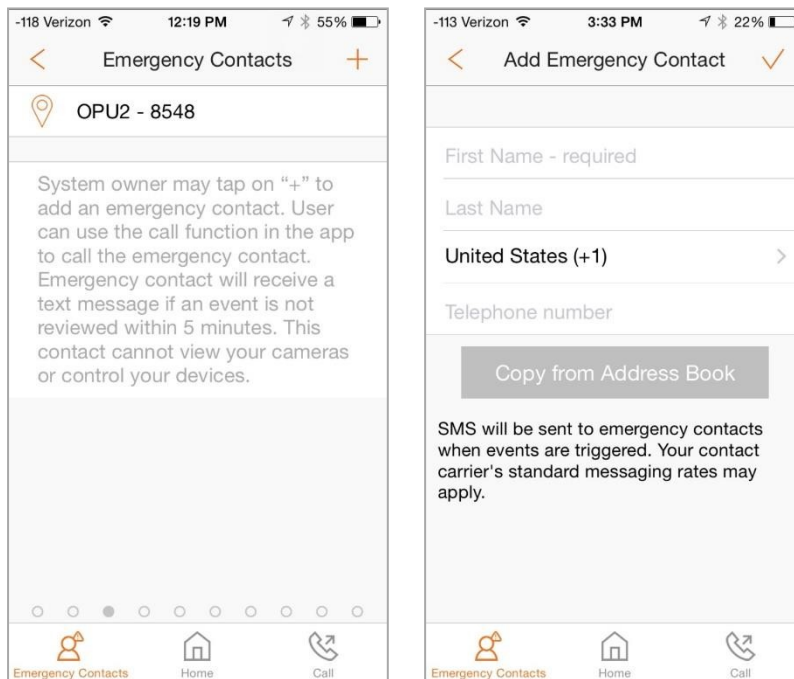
-118 Verizon 12:19 PM 55%

<

Emergency Contacts

+

OPU2 - 8548

System owner may tap on "+" to add an emergency contact. User can use the call function in the app to call the emergency contact. Emergency contact will receive a text message if an event is not reviewed within 5 minutes. This contact cannot view your cameras or control your devices.

Emergency Contacts

Home

Call

-113 Verizon 3:33 PM 22%

<

Add Emergency Contact

✓

First Name - required

Last Name

United States (+1)

>

Telephone number

Copy from Address Book

SMS will be sent to emergency contacts when events are triggered. Your contact carrier's standard messaging rates may apply.

Emergency Contacts

Home

Call